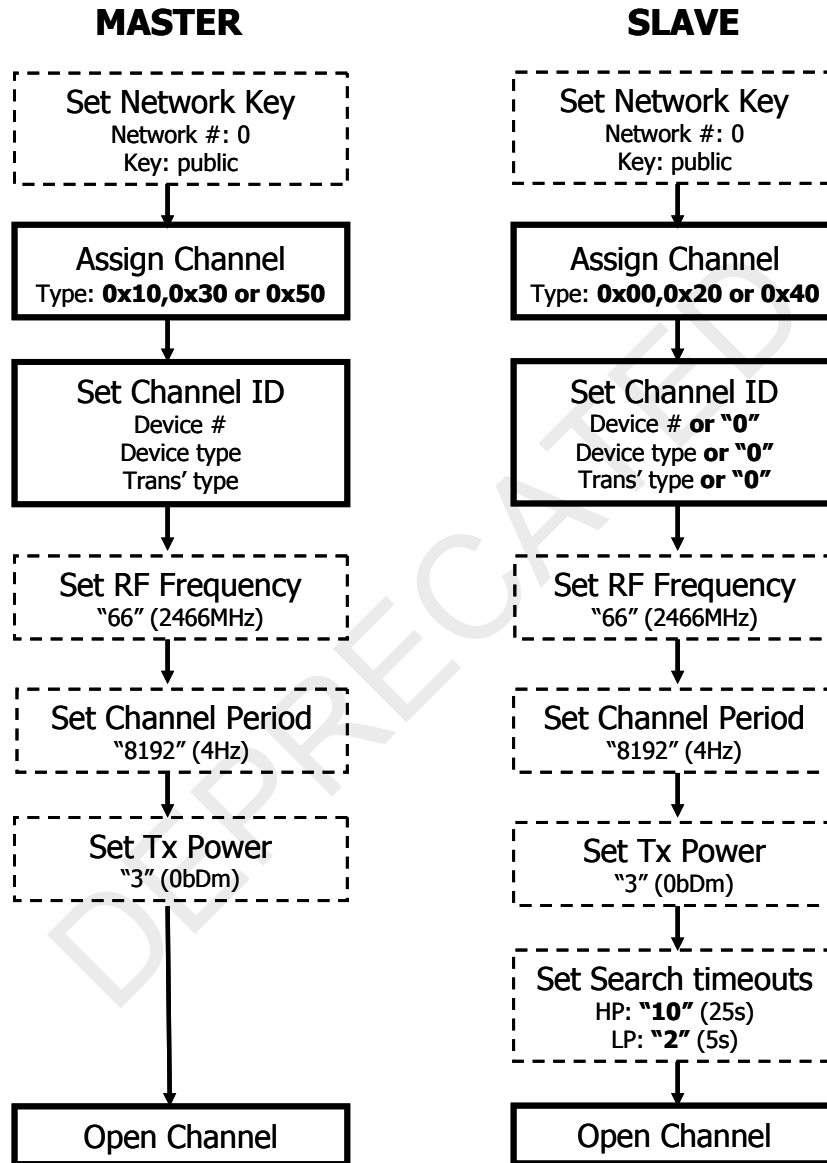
**MASTER**

Set Network Key
Network #: 0
Key: public

Assign Channel
Type: **0x10,0x30 or 0x50**

Set Channel ID
Device #
Device type
Trans' type

Set RF Frequency
"66" (2466MHz)

Set Channel Period
"8192" (4Hz)

Set Tx Power
"3" (0bDm)

Open Channel

**SLAVE**

Set Network Key
Network #: 0
Key: public

Assign Channel
Type: **0x00,0x20 or 0x40**

Set Channel ID
Device # **or "0"**
Device type **or "0"**
Trans' type **or "0"**

Set RF Frequency
"66" (2466MHz)

Set Channel Period
"8192" (4Hz)

Set Tx Power
"3" (0bDm)

Set Search timeouts
HP: **"10"** (25s)
LP: **"2"** (5s)

Open Channel

DEPRECATED